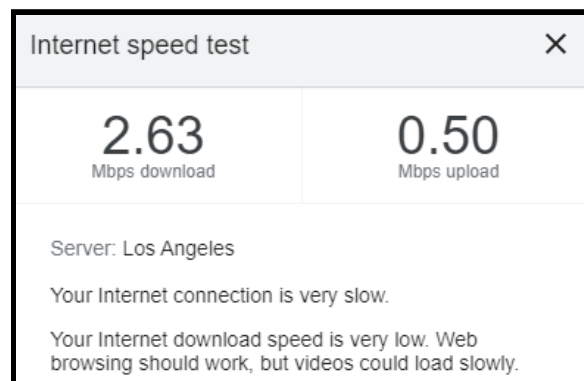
Internet speed test

×

2.63
Mbps download

0.50
Mbps upload

Server: Los Angeles

Your Internet connection is very slow.

Your Internet download speed is very low. Web browsing should work, but videos could load slowly.